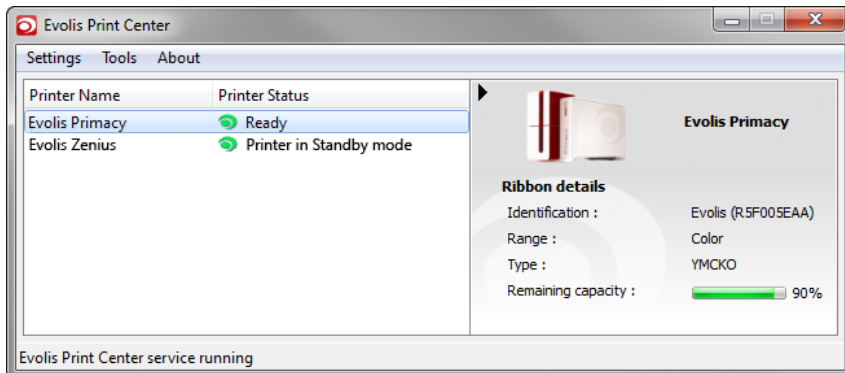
Evolis Print Center

Settings Tools About

| Printer Name | Printer Status |
|---|---|
| Evolis Primacy | Ready |
| Evolis Zenius | Printer in Standby mode |

Evolis Primacy

Ribbon details

Identification : Evolis (R5F005EAA)

Range : Color

Type : YMCKO

Remaining capacity : 90%

Evolis Print Center service running